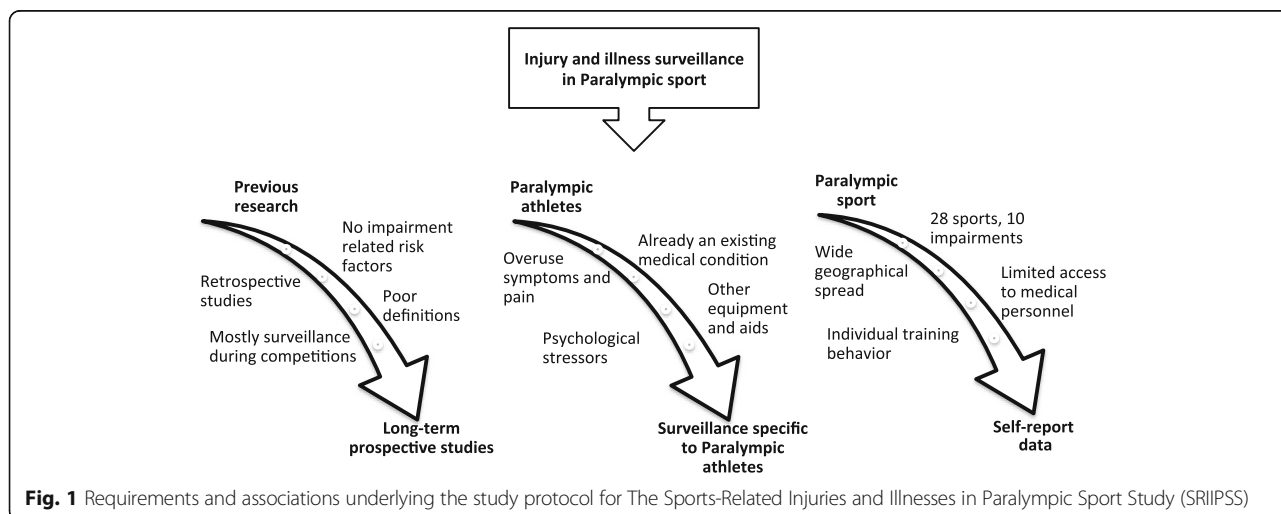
Injury and illness surveillance in Paralympic sport

Previous research

No impairment related risk factors

Retrospective studies

Poor definitions

Mostly surveillance during competitions

Long-term prospective studies

Paralympic athletes

Already an existing medical condition

Overuse symptoms and pain

Other equipment and aids

Psychological stressors

Surveillance specific to Paralympic athletes

Paralympic sport

28 sports, 10 impairments

Wide geographical spread

Limited access to medical personnel

Individual training behavior

Self-report data

**Fig. 1** Requirements and associations underlying the study protocol for The Sports-Related Injuries and Illnesses in Paralympic Sport Study (SRIIPSS)